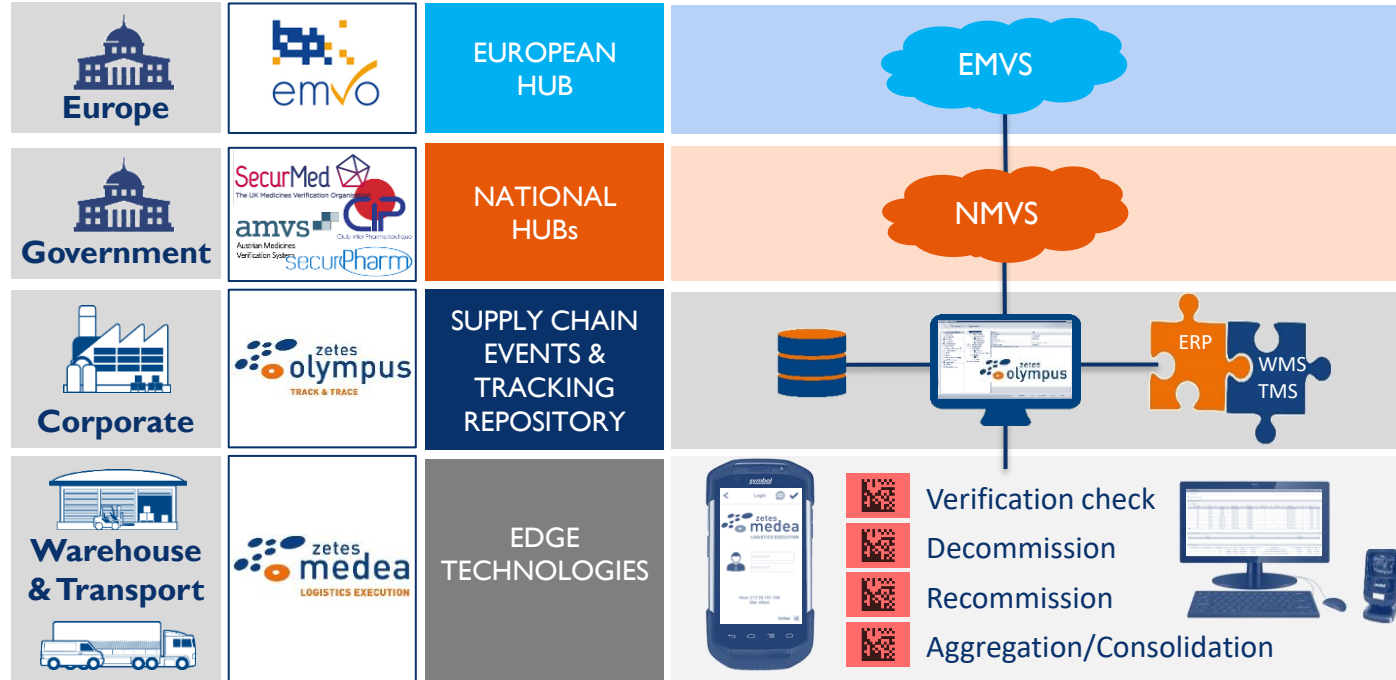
Europe

emvo

EUROPEAN HUB

EMVS

Government

SecurMed
The UK Medicines Verification Organisation
amvs
Austrian Medicines Verification System
Club Inter Pharmaceutique
securPharm

NATIONAL HUBs

NMVS

Corporate

zetes olympus
TRACK & TRACE

SUPPLY CHAIN EVENTS & TRACKING REPOSITORY

zetes olympus

ERP

WMS TMS

Warehouse & Transport

zetes medea
LOGISTICS EXECUTION

EDGE TECHNOLOGIES

symbol
Login
zetes medea
LOGISTICS EXECUTION

Verification check

Decommission

Recommission

Aggregation/Consolidation